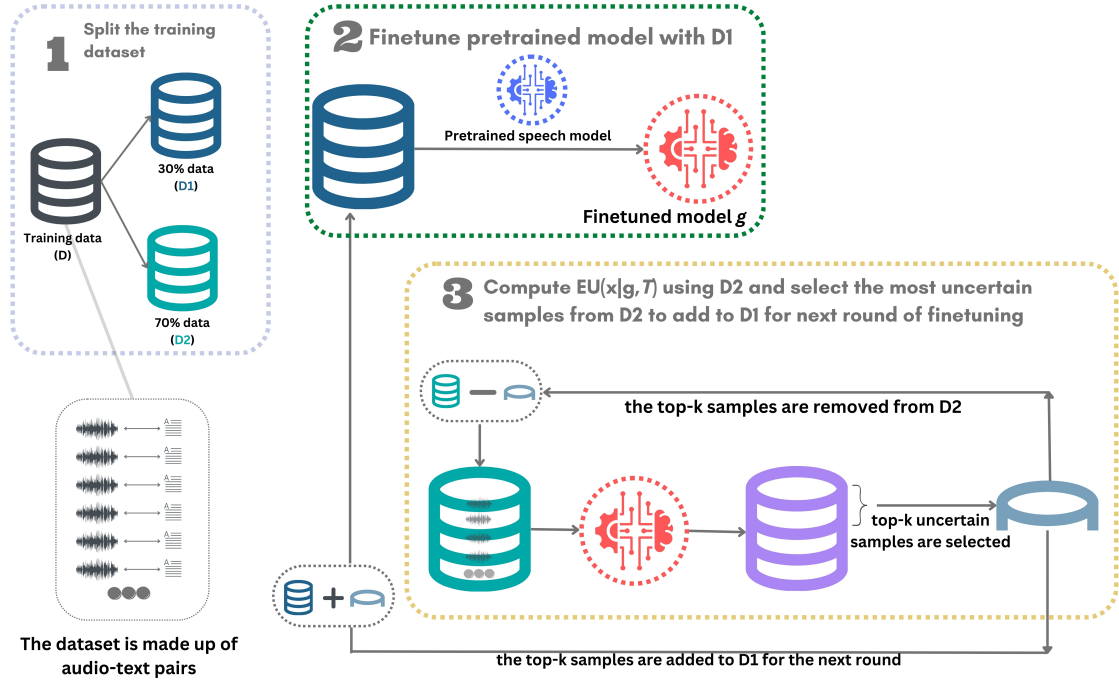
1 Split the training dataset

Training data (D)

30% data (D1)

70% data (D2)

2 Finetune pretrained model with D1

Pretrained speech model

Finetuned model $g$

3 Compute EU($x|g, T$) using D2 and select the most uncertain samples from D2 to add to D1 for next round of finetuning

the top-k samples are removed from D2

top-k uncertain samples are selected

the top-k samples are added to D1 for the next round

The dataset is made up of audio-text pairs